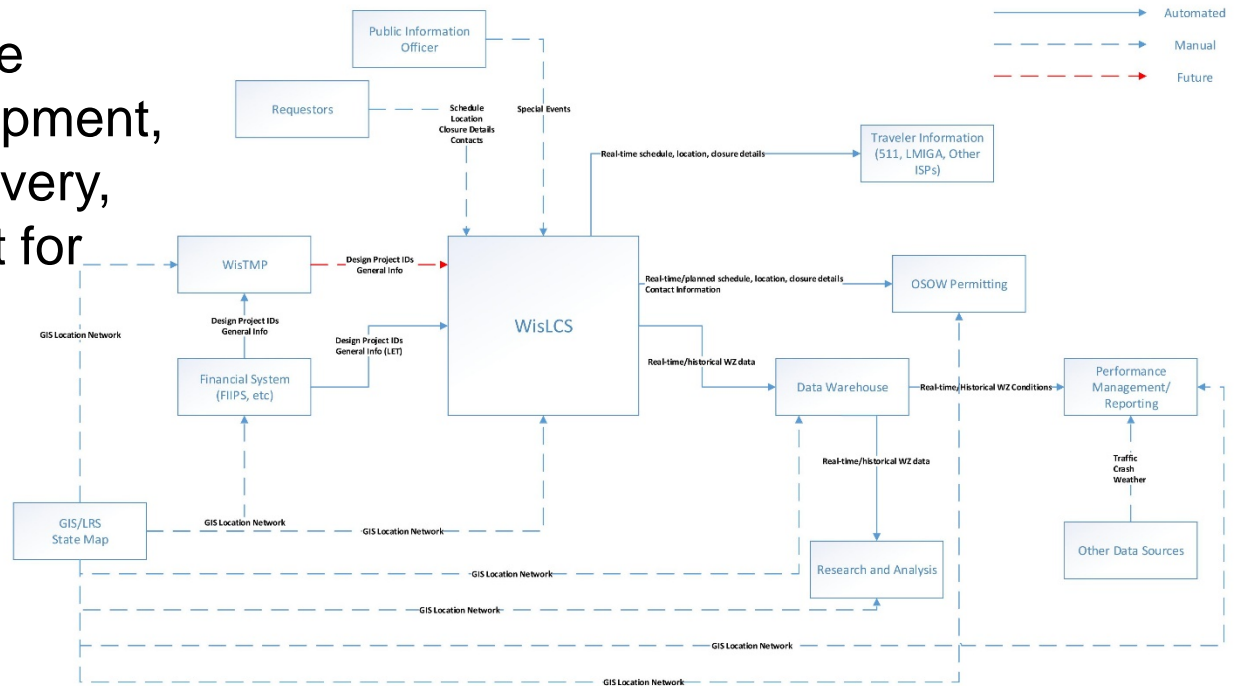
e
opment,
very,
t for

Automated
Manual
Future

Public Information Officer

Requestors

Schedule
Location
Closure Details
Contacts

Special Events

Real-time schedule, location, closure details

Traveler Information (511, LMIGA, Other ISPs)

WisTMP

Design Project IDs
General Info

WisLCS

Real-time/planned schedule, location, closure details
Contact Information

OSOW Permitting

GIS Location Network

Design Project IDs
General Info

Design Project IDs
General Info (LET)

Financial System (FIIPS, etc)

Real-time/historical WZ data

Data Warehouse

Real-time/Historical WZ Conditions

Performance Management/ Reporting

Real-time/historical WZ data

Traffic
Crash
Weather

GIS/LRS State Map

GIS Location Network

GIS Location Network

Other Data Sources

Research and Analysis

GIS Location Network

GIS Location Network

GIS Location Network

GIS Location Network